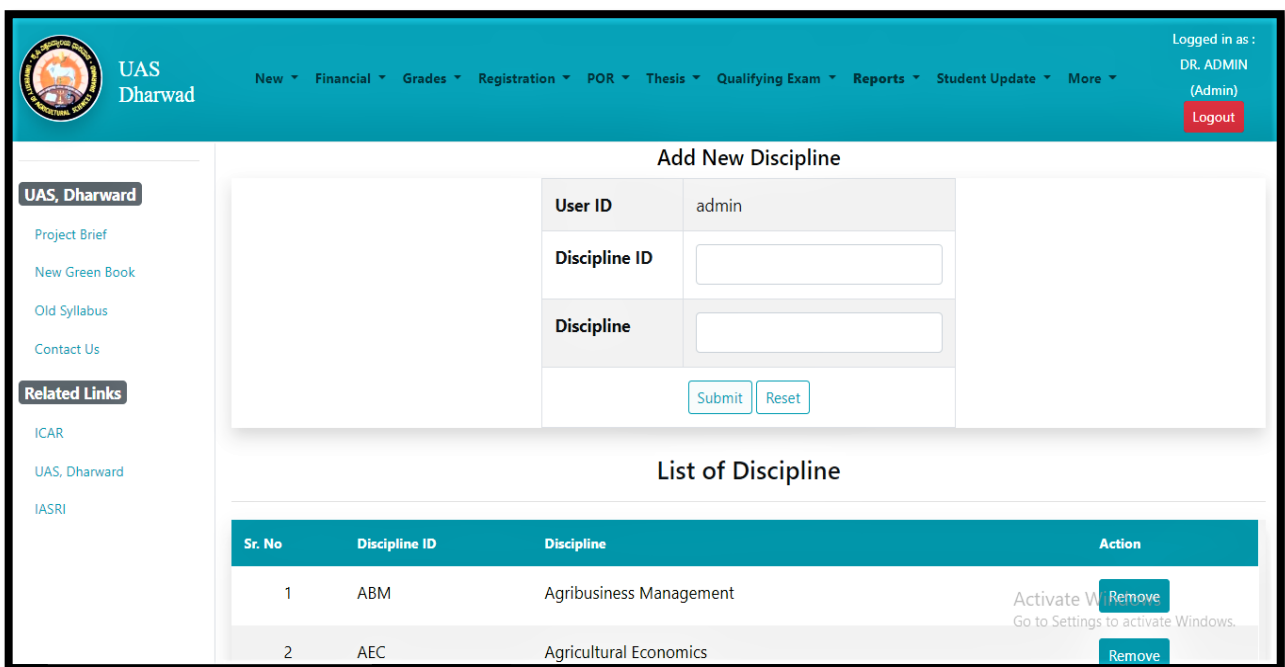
UAS Dharwad

New ▾ Financial ▾ Grades ▾ Registration ▾ POR ▾ Thesis ▾ Qualifying Exam ▾ Reports ▾ Student Update ▾ More ▾

Logged in as : DR. ADMIN (Admin)
Logout

UAS, Dharward
Project Brief
New Green Book
Old Syllabus
Contact Us

Related Links
ICAR
UAS, Dharward
IASRI

Add New Discipline

| User ID | admin |
|---|---|
| Discipline ID | |
| Discipline | |

Submit Reset

List of Discipline

| Sr. No | Discipline ID | Discipline | Action |
|---|---|---|---|
| 1 | ABM | Agribusiness Management | Remove |
| 2 | AEC | Agricultural Economics | Remove |

Activate Windows
Go to Settings to activate Windows.